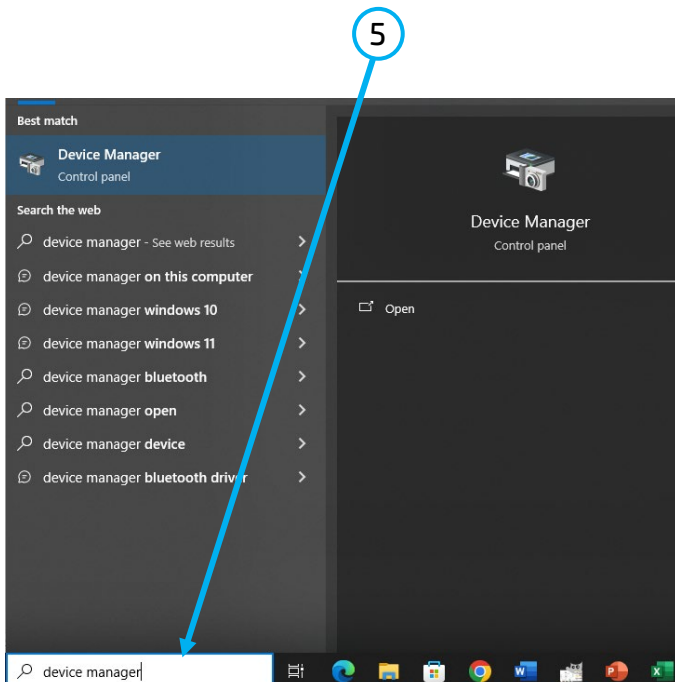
5

Best match

Device Manager
Control panel

Search the web

device manager - See web results

device manager on this computer

device manager windows 10

device manager windows 11

device manager bluetooth

device manager open

device manager device

device manager bluetooth driver

Device Manager
Control panel

Open

device manager